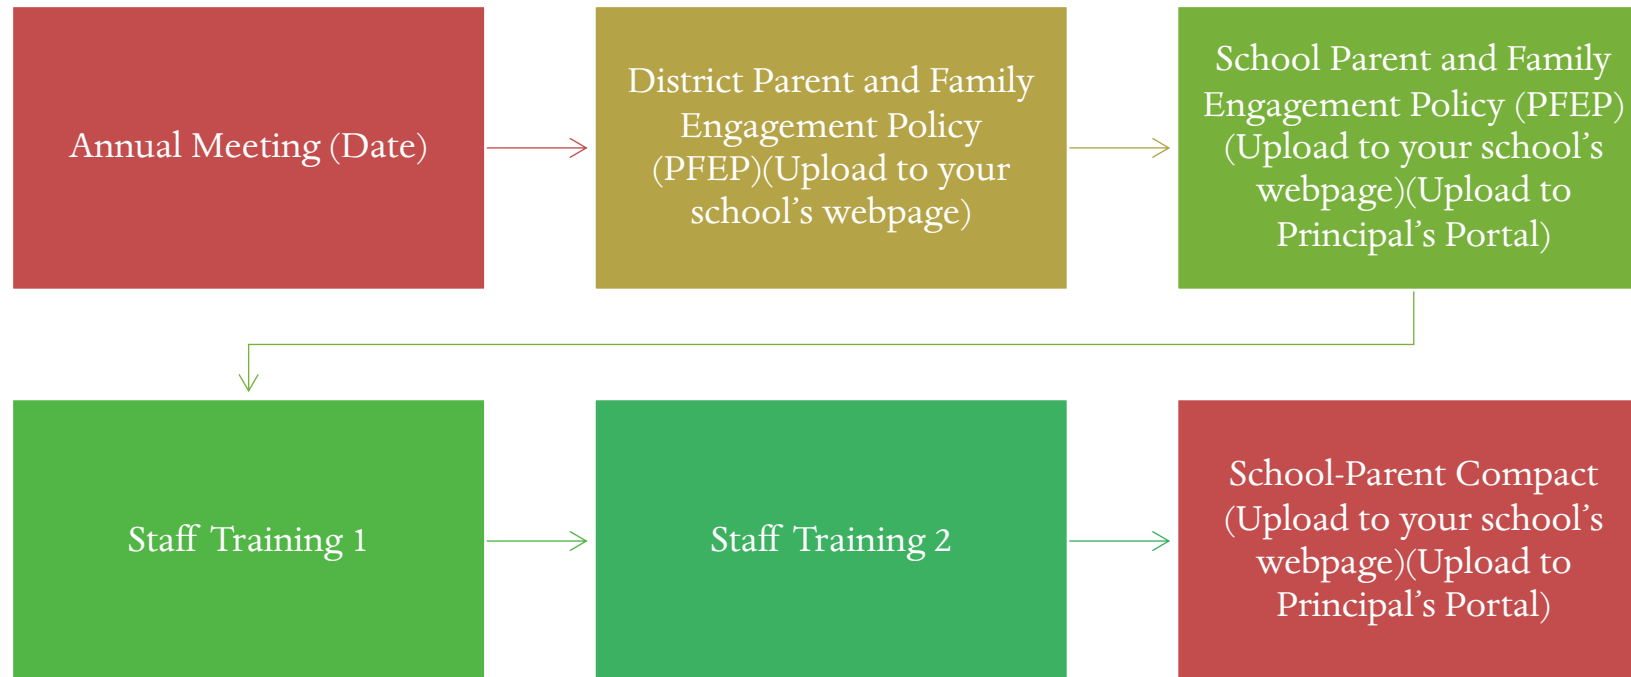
Annual Meeting (Date)

District Parent and Family Engagement Policy (PFEP)(Upload to your school’s webpage)

School Parent and Family Engagement Policy (PFEP) (Upload to your school’s webpage)(Upload to Principal’s Portal)

Staff Training 1

Staff Training 2

School-Parent Compact (Upload to your school’s webpage)(Upload to Principal’s Portal)